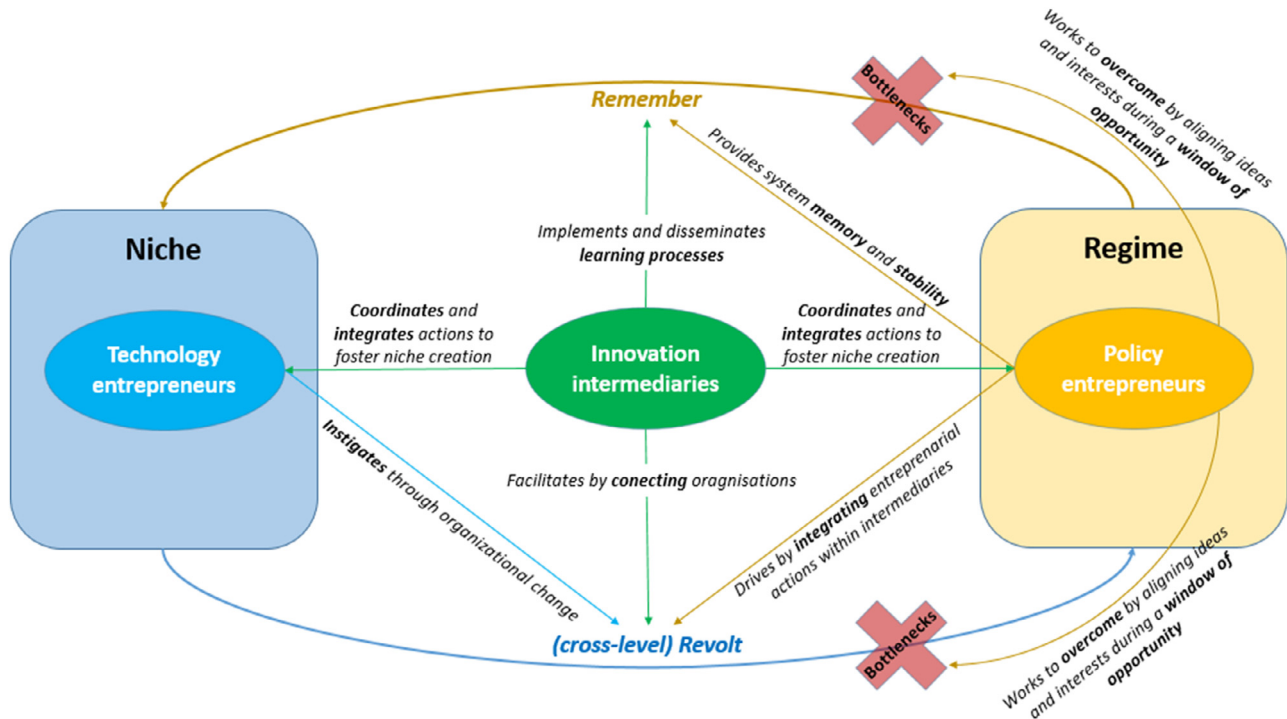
Remember

Bottlenecks

Works to **overcome** by aligning ideas and interests during a **window of opportunity**

Provides system **memory** and **stability**

Niche

Regime

Implements and disseminates **learning processes**

**Coordinates** and **integrates** actions to foster niche creation

**Coordinates** and **integrates** actions to foster niche creation

Technology entrepreneurs

Innovation intermediaries

Policy entrepreneurs

**Instigates** through organizational change

Facilitates by **conecting** oragnisations

Drives by **integrating** entreprenarial actions within intermediaries

(cross-level) Revolt

Bottlenecks

Works to **overcome** by aligning ideas and interests during a **window of opportunity**